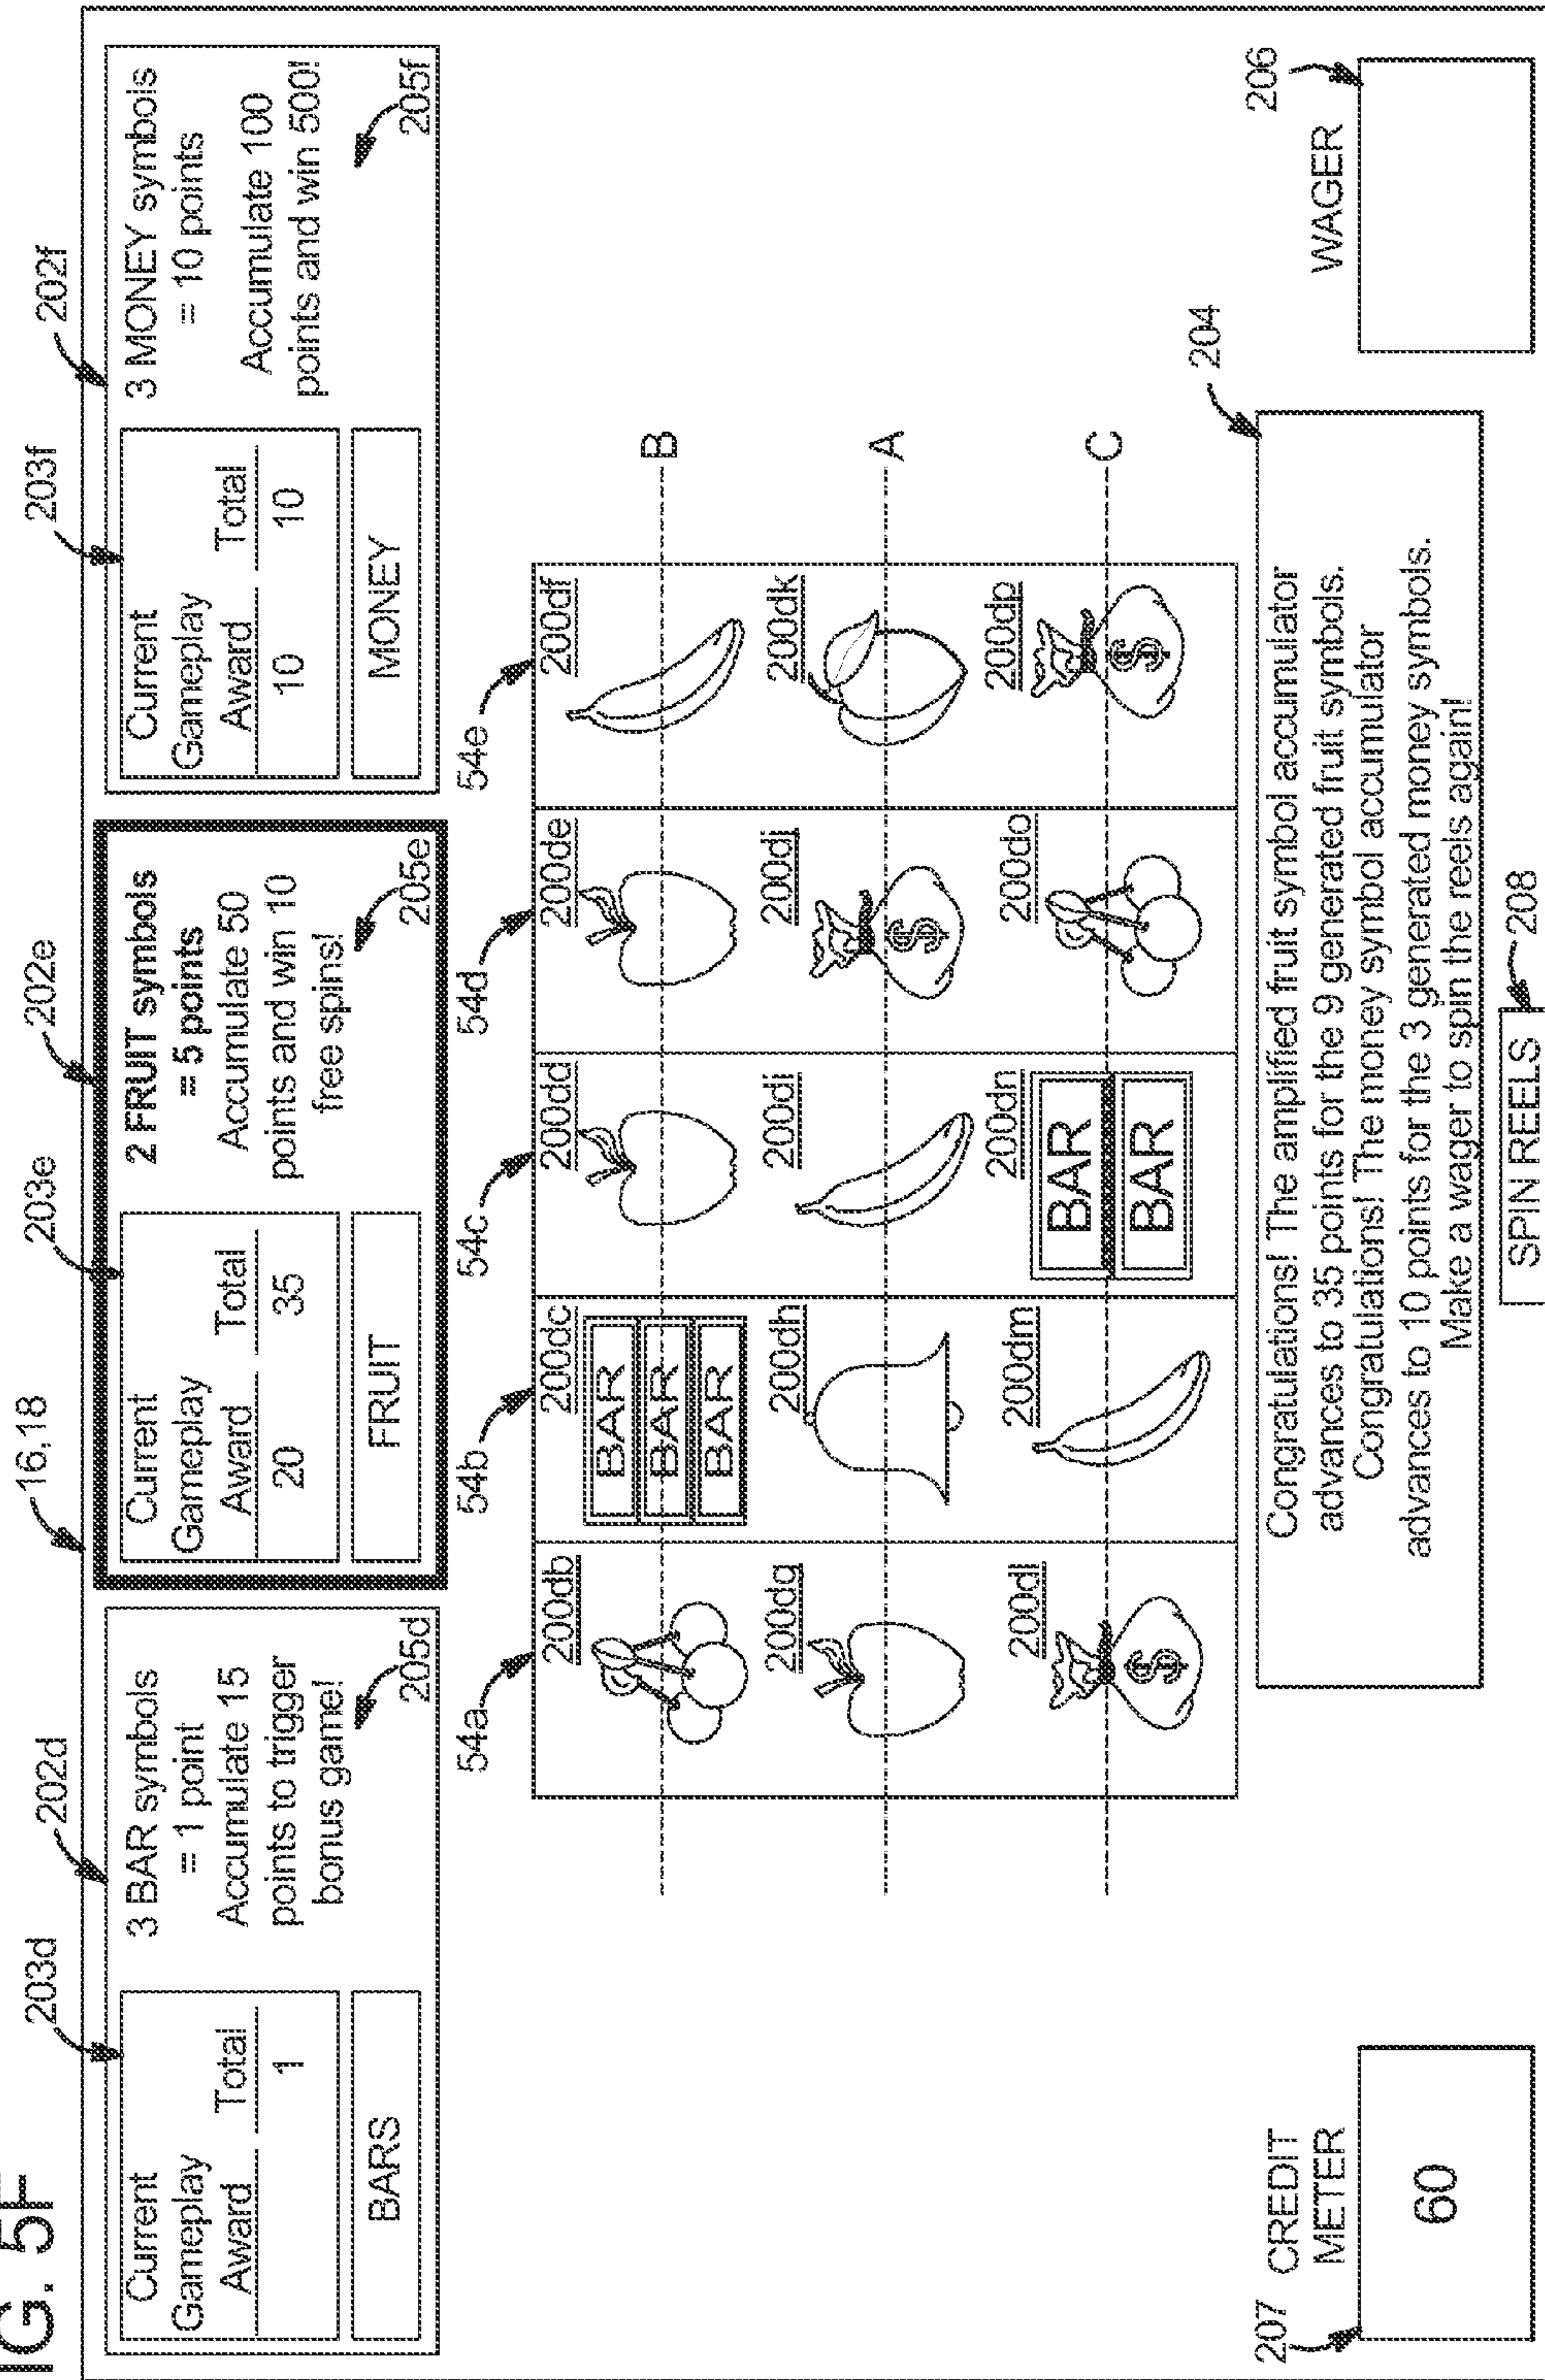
IG. 5F

16,18

203d

202d

Current Gameplay Award | Total
| 1

BARS

3 BAR symbols = 1 point
Accumulate 15 points to trigger bonus game!

205d

203e

202e

Current Gameplay Award | Total
20 | 35

FRUIT

2 FRUIT symbols = 5 points
Accumulate 50 points and win 10 free spins!

205e

203f

202f

Current Gameplay Award | Total
10 | 10

MONEY

3 MONEY symbols = 10 points
Accumulate 100 points and win 500!

205f

54a 54b 54c 54d 54e

200db 200dc 200dd 200de 200df

BAR BAR BAR

200dg 200dh 200di 200dj 200dk

200dl 200dm 200dn 200do 200dp

BAR BAR

B

A

C

204

Congratulations! The amplified fruit symbol accumulator advances to 35 points for the 9 generated fruit symbols. Congratulations! The money symbol accumulator advances to 10 points for the 3 generated money symbols. Make a wager to spin the reels again!

206

WAGER

207 CREDIT METER

60

SPIN REELS

208